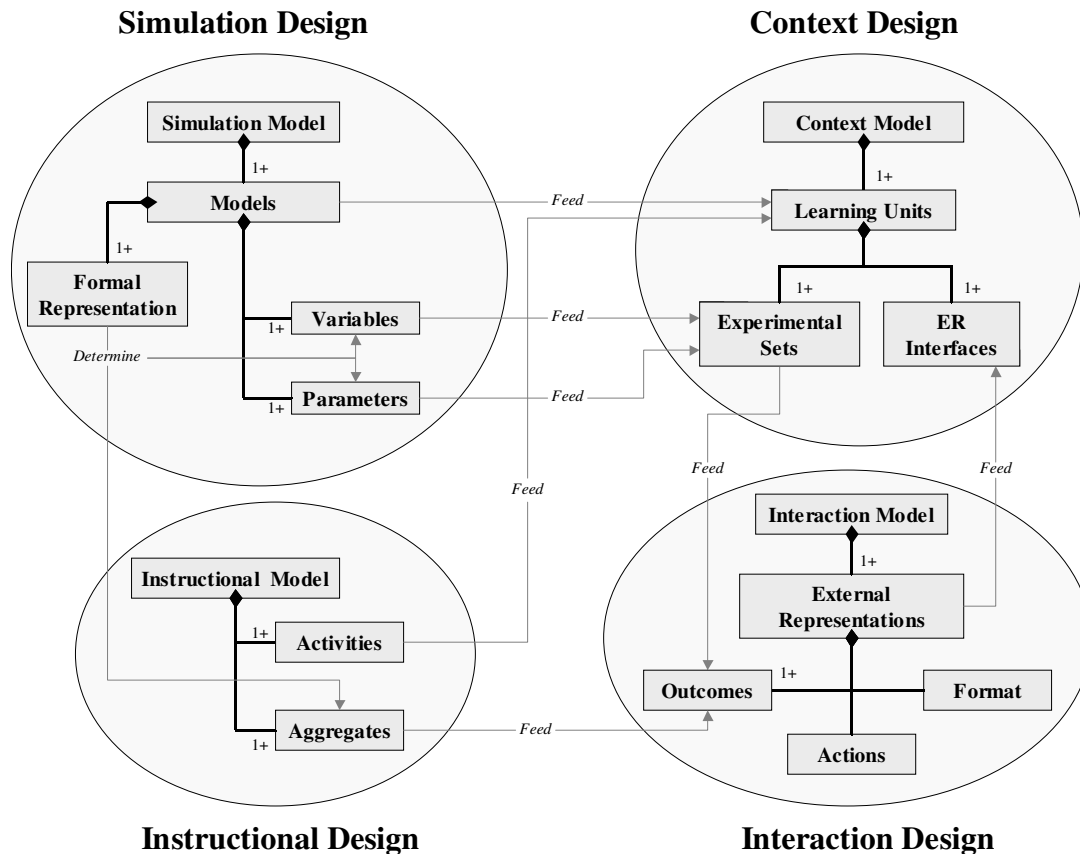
Simulation Design

Context Design

Simulation Model

1+

Models

1+

Formal Representation

Variables

1+

Determine

Parameters

1+

Feed

Feed

Feed

Context Model

1+

Learning Units

1+

1+

Experimental Sets

ER Interfaces

Feed

Feed

Feed

Instructional Model

1+

Activities

Aggregates

1+

Feed

Interaction Model

1+

External Representations

1+

Outcomes

Format

Actions

Instructional Design

Interaction Design